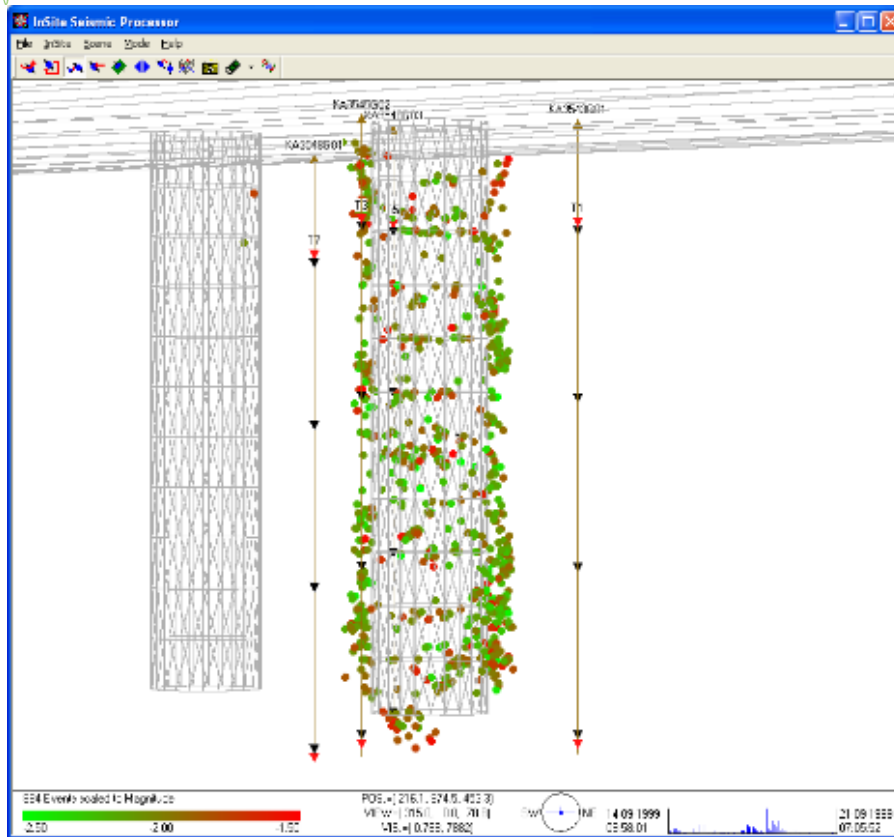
InSite Seismic Processor

File InSite Scene Mode Help

KA3548G02

KA3546G01

KA3548G01

KA3545G01

T8

T7

T1

694 Events scaled to Magnitude

-2.50

-2.00

-1.50

POS = [ 216.1, 674.0, 453.8]

VIEW = [ 105.0, 110, 70.1]

VIS = [ 0.755, 7.882]

NW

NE

14 09 1999
05:58:01

21 09 1999
07:05:52